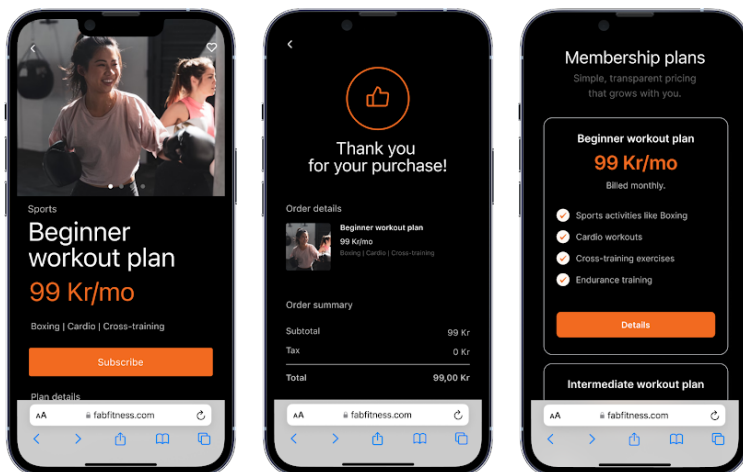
Sports

Beginner workout plan

99 Kr/mo

Boxing | Cardio | Cross-training

Subscribe

Plan details

AA fabfitness.com

Thank you for your purchase!

Order details

Beginner workout plan

99 Kr/mo

Boxing | Cardio | Cross-training

Order summary

| Subtotal | 99 Kr |
|---|---|
| Tax | 0 Kr |
| Total | 99,00 Kr |

AA fabfitness.com

Membership plans

Simple, transparent pricing that grows with you.

Beginner workout plan

99 Kr/mo

Billed monthly.

Sports activities like Boxing

Cardio workouts

Cross-training exercises

Endurance training

Details

Intermediate workout plan

AA fabfitness.com